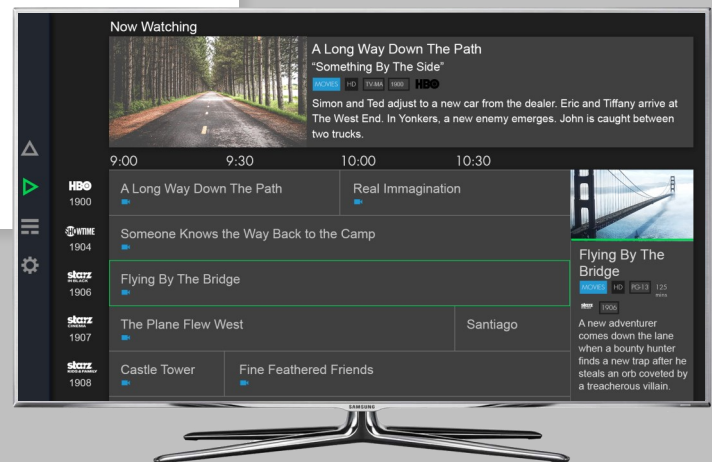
Now Watching

A Long Way Down The Path
"Something By The Side"
MOVIES HD TV-MA 1900 HBO
Simon and Ted adjust to a new car from the dealer. Eric and Tiffany arrive at The West End. In Yonkers, a new enemy emerges. John is caught between two trucks.

9:00 9:30 10:00 10:30

HBO 1900
A Long Way Down The Path
Real Immagination

SHOWTIME 1904
Someone Knows the Way Back to the Camp

starz IN BLACK 1906
Flying By The Bridge

starz CINEMA 1907
The Plane Flew West
Santiago

starz KIDS & FAMILY 1908
Castle Tower
Fine Feathered Friends

Flying By The Bridge
MOVIES HD PG-13 125 mins
starz 1906
A new adventurer comes down the lane when a bounty hunter finds a new trap after he steals an orb coveted by a treacherous villain.

SAMSUNG